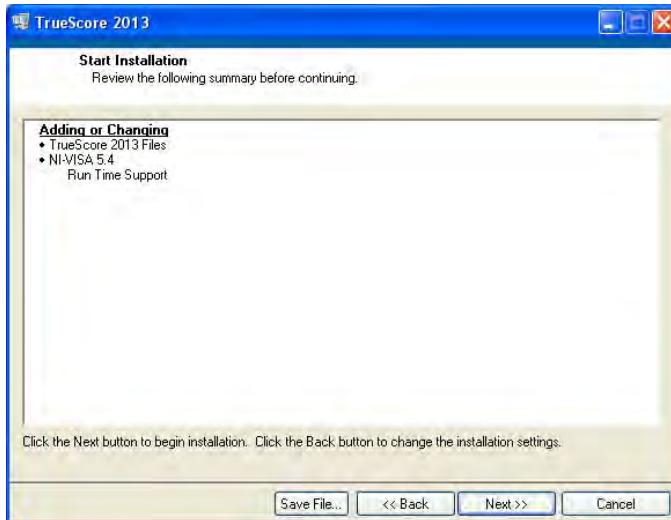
TrueScore 2013

Start Installation
Review the following summary before continuing.

Adding or Changing
• TrueScore 2013 Files
• NI-VISA 5.4
Run Time Support

Click the Next button to begin installation. Click the Back button to change the installation settings.

Save File... | << Back | Next >> | Cancel